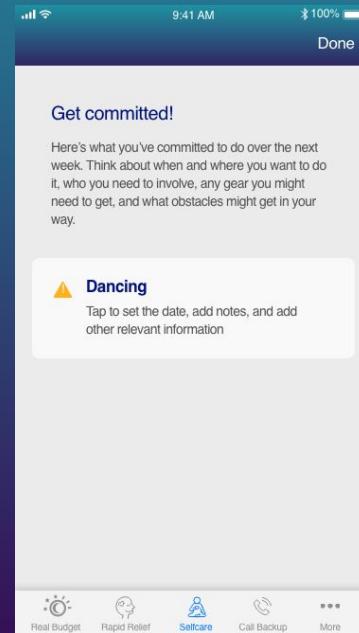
9:41 AM
100%
Done

Get committed!

Here's what you've committed to do over the next week. Think about when and where you want to do it, who you need to involve, any gear you might need to get, and what obstacles might get in your way.

Dancing
Tap to set the date, add notes, and add other relevant information

Real Budget
Rapid Relief
Selfcare
Call Backup
More